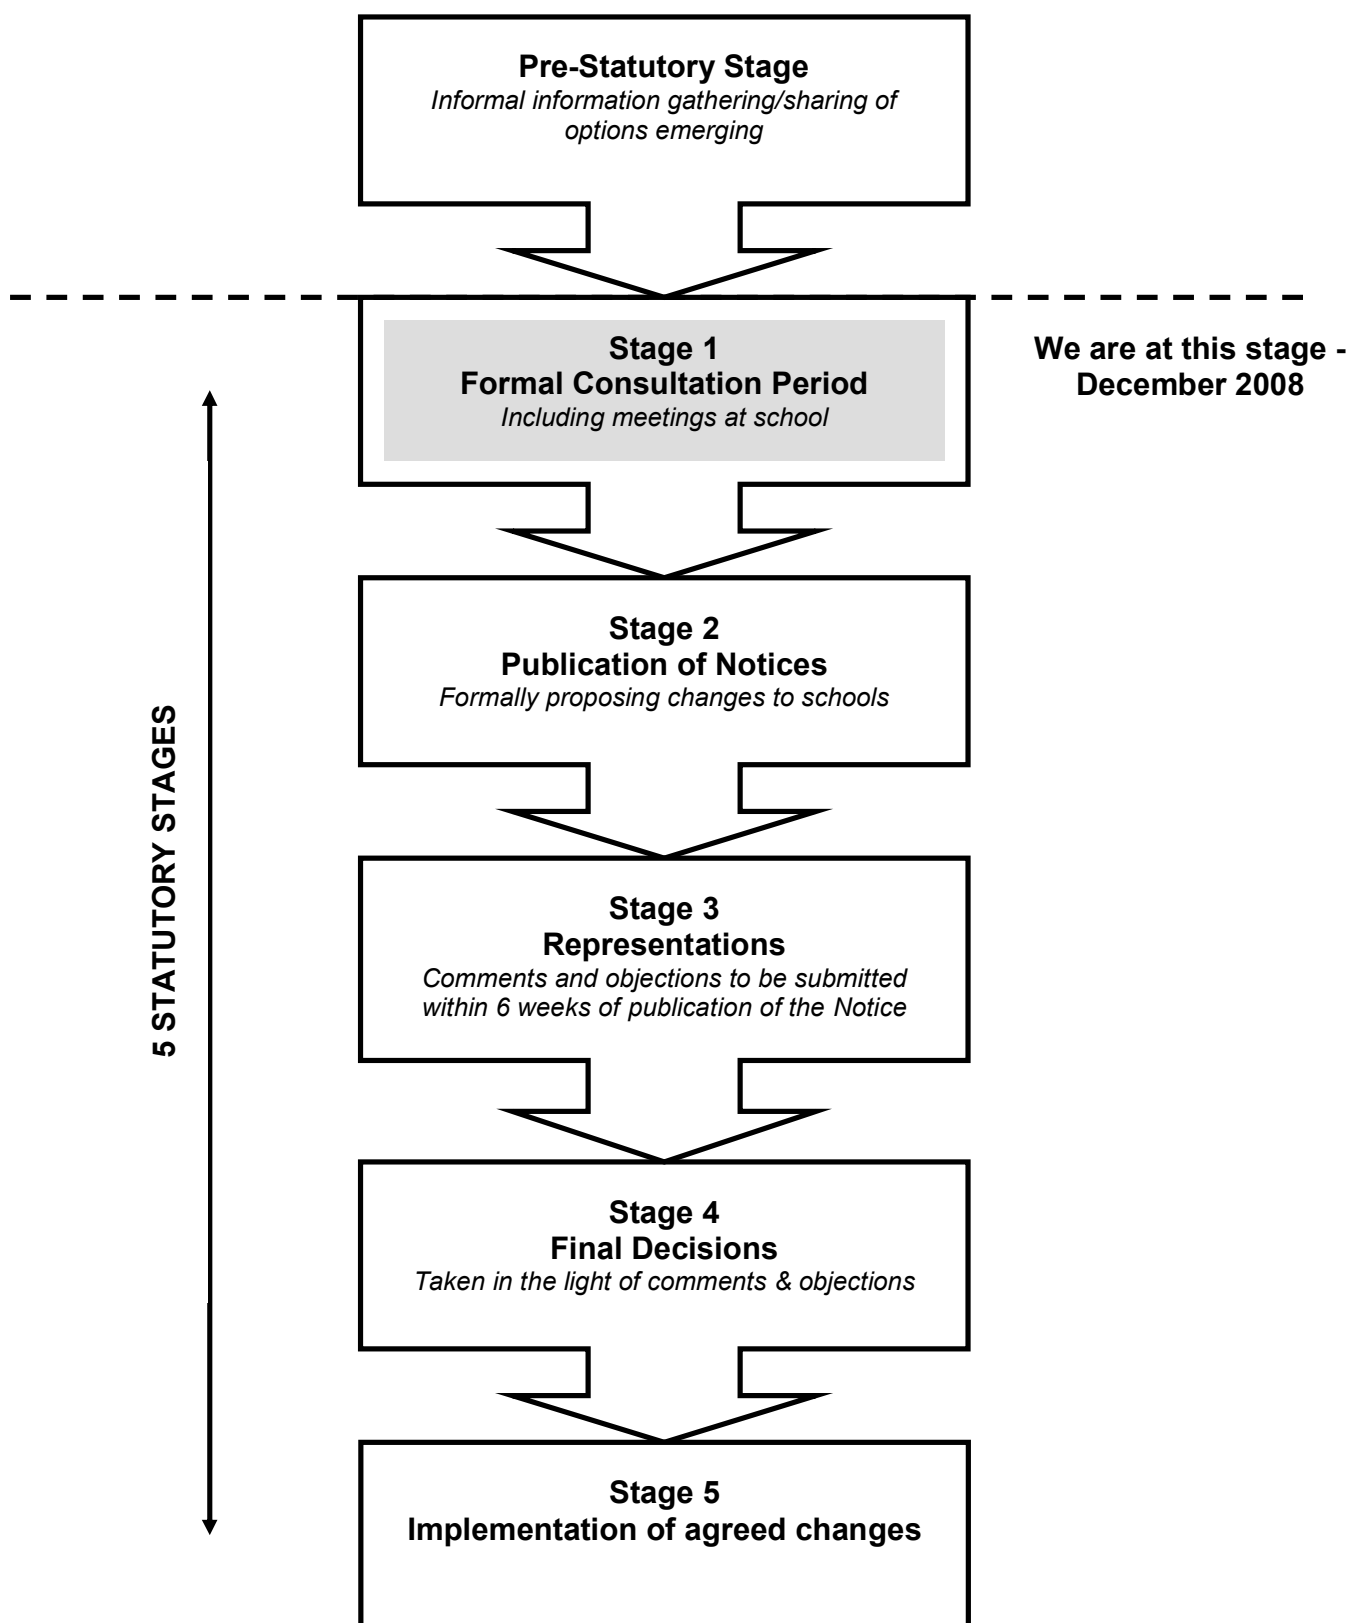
Pre-Statutory Stage
*Informal information gathering/sharing of options emerging*

Stage 1
Formal Consultation Period
*Including meetings at school*

We are at this stage - December 2008

5 STATUTORY STAGES

Stage 2
Publication of Notices
*Formally proposing changes to schools*

Stage 3
Representations
*Comments and objections to be submitted within 6 weeks of publication of the Notice*

Stage 4
Final Decisions
*Taken in the light of comments & objections*

Stage 5
Implementation of agreed changes